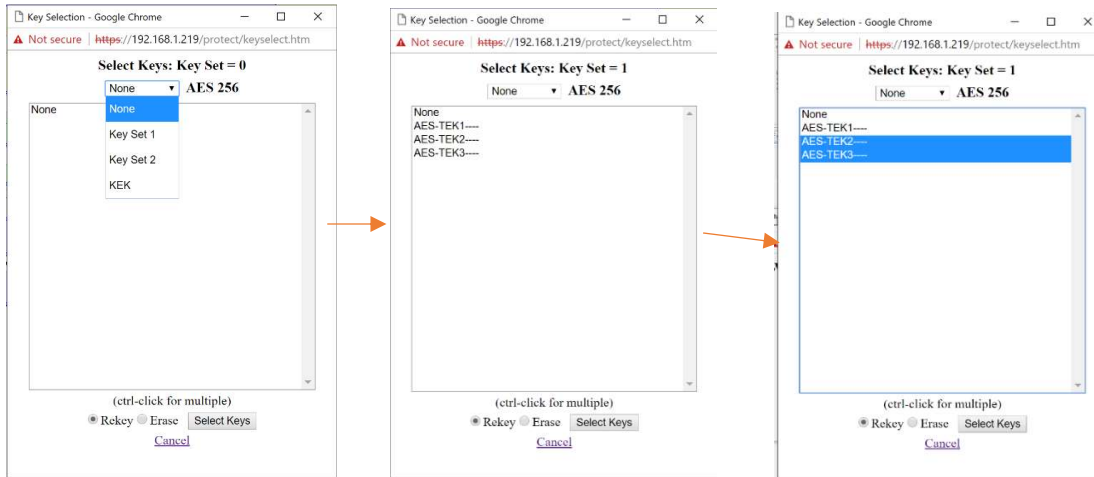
Key Selection - Google Chrome

Not secure | https://192.168.1.219/protect/keyselect.htm

Select Keys: Key Set = 0

None AES 256

None
Key Set 1
Key Set 2
KEK

None

(ctrl-click for multiple)

Rekey Erase Select Keys

Cancel

Key Selection - Google Chrome

Not secure | https://192.168.1.219/protect/keyselect.htm

Select Keys: Key Set = 1

None AES 256

None
AES-TEK1----
AES-TEK2----
AES-TEK3----

(ctrl-click for multiple)

Rekey Erase Select Keys

Cancel

Key Selection - Google Chrome

Not secure | https://192.168.1.219/protect/keyselect.htm

Select Keys: Key Set = 1

None AES 256

None
AES-TEK1----
AES-TEK2----
AES-TEK3----

(ctrl-click for multiple)

Rekey Erase Select Keys

Cancel